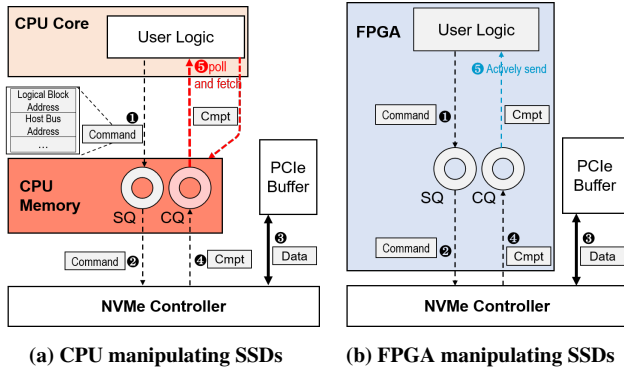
CPU Core

User Logic

❺ poll and fetch

Logical Block Address

Host Bus Address

...

❶

Command

Cmpt

CPU Memory

SQ

CQ

PCIe Buffer

❸

Command ❷

❹ Cmpt

Data

NVMe Controller

(a) CPU manipulating SSDs

FPGA

User Logic

❺ Actively send

Command ❶

Cmpt

SQ

CQ

PCIe Buffer

❸

Command ❷

❹ Cmpt

Data

NVMe Controller

(b) FPGA manipulating SSDs